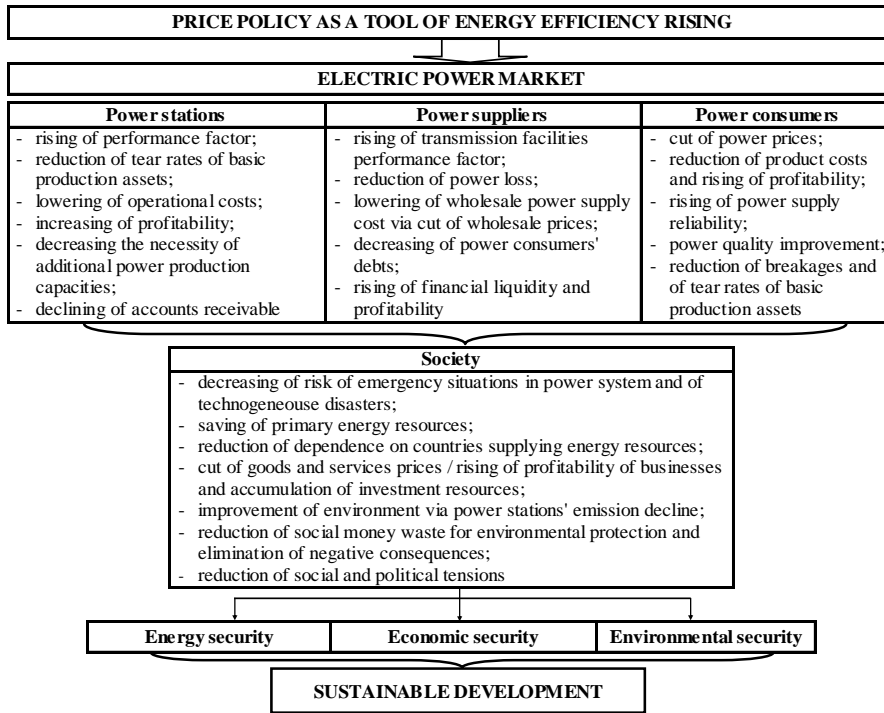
PRICE POLICY AS A TOOL OF ENERGY EFFICIENCY RISING

ELECTRIC POWER MARKET

| Power stations | Power suppliers | Power consumers |
|---|---|---|
| - rising of performance factor; - reduction of tear rates of basic production assets; - lowering of operational costs; - increasing of profitability; - decreasing the necessity of additional power production capacities; - declining of accounts receivable | - rising of transmission facilities performance factor; - reduction of power loss; - lowering of wholesale power supply cost via cut of wholesale prices; - decreasing of power consumers' debts; - rising of financial liquidity and profitability | - cut of power prices; - reduction of product costs and rising of profitability; - rising of power supply reliability; - power quality improvement; - reduction of breakages and of tear rates of basic production assets |

Society
- decreasing of risk of emergency situations in power system and of technogeneouse disasters;
- saving of primary energy resources;
- reduction of dependence on countries supplying energy resources;
- cut of goods and services prices / rising of profitability of businesses and accumulation of investment resources;
- improvement of environment via power stations' emission decline;
- reduction of social money waste for environmental protection and elimination of negative consequences;
- reduction of social and political tensions

| Energy security | Economic security | Environmental security |
|---|---|---|

SUSTAINABLE DEVELOPMENT